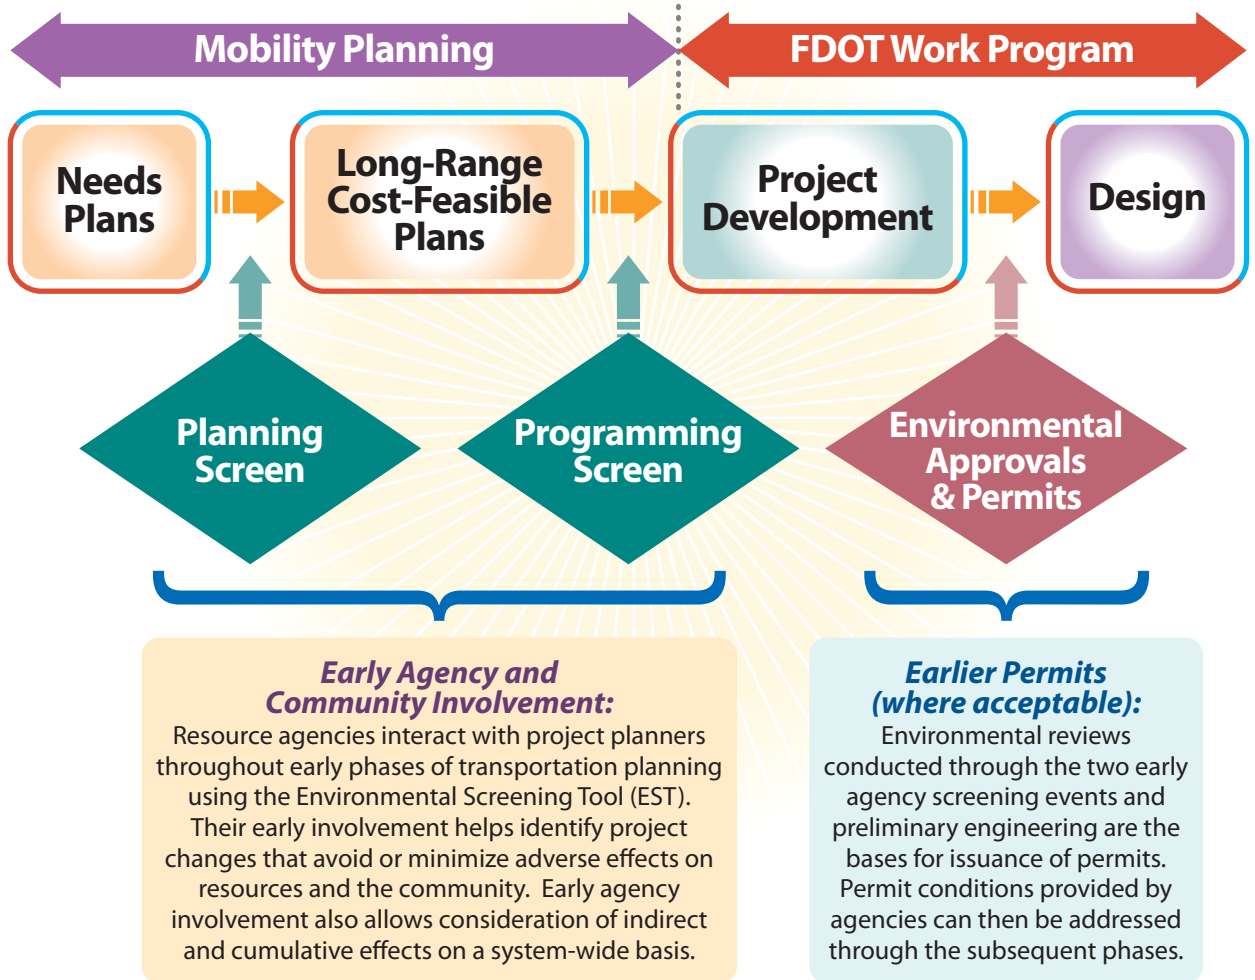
Mobility Planning

FDOT Work Program

Needs Plans

Long-Range Cost-Feasible Plans

Project Development

Design

Planning Screen

Programming Screen

Environmental Approvals & Permits

Early Agency and Community Involvement:
Resource agencies interact with project planners throughout early phases of transportation planning using the Environmental Screening Tool (EST). Their early involvement helps identify project changes that avoid or minimize adverse effects on resources and the community. Early agency involvement also allows consideration of indirect and cumulative effects on a system-wide basis.

Earlier Permits (where acceptable):
Environmental reviews conducted through the two early agency screening events and preliminary engineering are the bases for issuance of permits. Permit conditions provided by agencies can then be addressed through the subsequent phases.